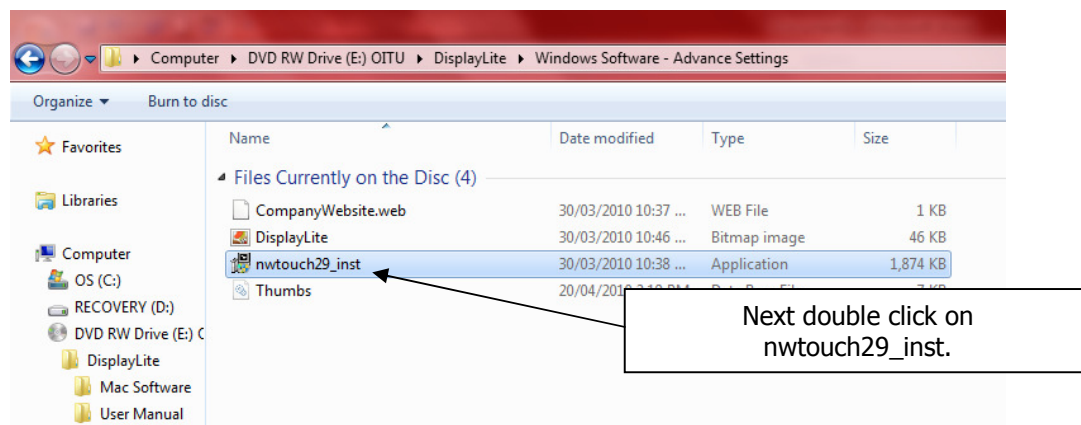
Computer ▸ DVD RW Drive (E:) OITU ▸ DisplayLite ▸ Windows Software - Advance Settings

Organize ▾ Burn to disc

Favorites

Libraries

Computer
OS (C:)
RECOVERY (D:)
DVD RW Drive (E:) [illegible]
DisplayLite
Mac Software
User Manual

| Name | Date modified | Type | Size |
|---|---|---|---|
| Files Currently on the Disc (4) | | | |
| CompanyWebsite.web | 30/03/2010 10:37 ... | WEB File | 1 KB |
| DisplayLite | 30/03/2010 10:46 ... | Bitmap image | 46 KB |
| nwtouch29_inst | 30/03/2010 10:38 ... | Application | 1,874 KB |
| Thumbs | 20/04/20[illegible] | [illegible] | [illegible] |

Next double click on nwtouch29_inst.